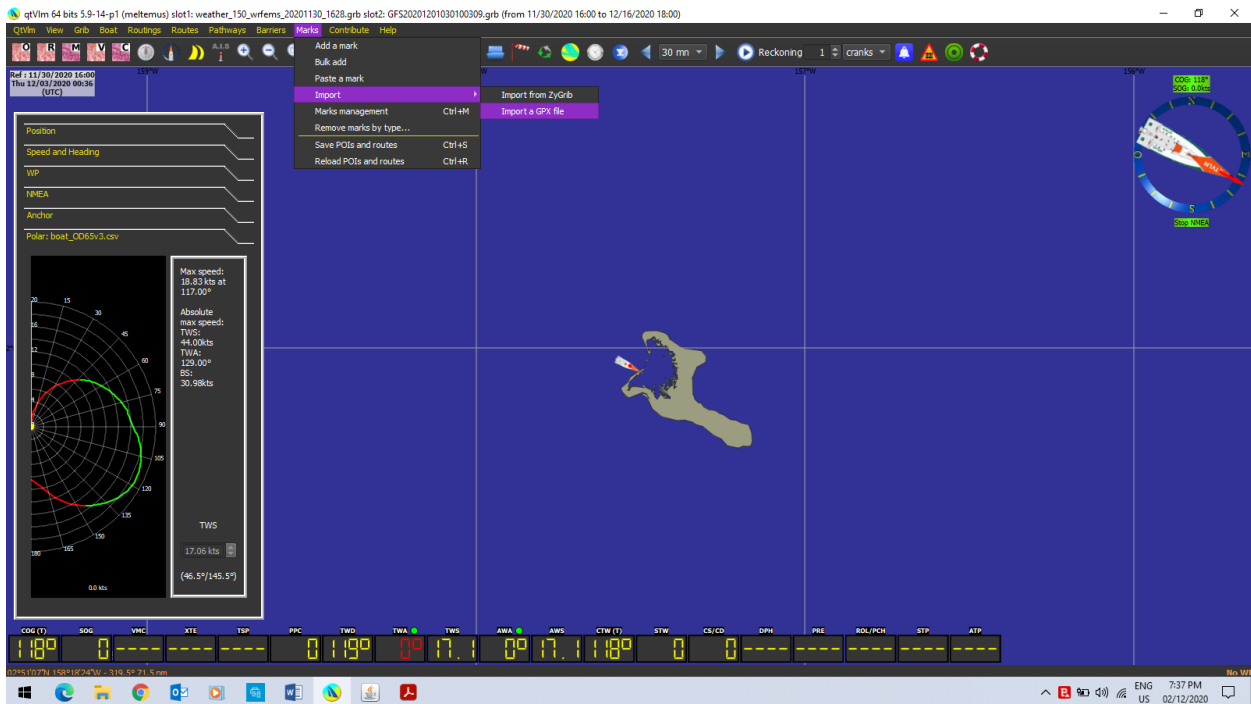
qtVlm 64 bits 5.9-14-p1 (meltemus) slot1: weather_150_wrfems_20201130_1628.grb slot2: GFS20201201030100309.grb (from 11/30/2020 16:00 to 12/16/2020 18:00)

QtVlm View Grib Boat Routings Routes Pathways Barriers Marks Contribute Help

O R M V C

30 mn Reckoning 1 cranks

Add a mark
Bulk add
Paste a mark
Import
Marks management Ctrl+M
Remove marks by type...
Save POIs and routes Ctrl+S
Reload POIs and routes Ctrl+R

Import from ZyGrib
Import a GPX file

Ref : 11/30/2020 16:00
Thu 12/03/2020 00:36
(UTC)

159°W 157°W 156°W

COG: 118°
SOG: 0.0kts

Stop NMEA

Position
Speed and Heading
WP
NMEA
Anchor
Polar: boat_OD65v3.csv

20 15 30 45 60 75 90 105 120 135 150 165 180 16 12 8 4

0.0 kts

Max speed:
18.83 kts at
117.00°

Absolute
max speed:
TWS:
44.00kts
TWA:
129.00°
BS:
30.98kts

TWS
17.06 kts
(46.5°/145.5°)

| COG (T) | SOG | VMC | XTE | TSP | PPC | TWD | TWA | TWS | AWA | AWS | CTW (T) | STW | CS/CD | DPH | PRE | ROL/PCH | STP | ATP |
|---|---|---|---|---|---|---|---|---|---|---|---|---|---|---|---|---|---|---|
| 118° | 0 | ---- | ---- | ---- | 0 | 118° | 0° | 17.1 | 0° | 17.1 | 118° | 0 | 0 | ---- | ---- | ---- | ---- | ---- |

02°51'07"N 158°18'24"W - 319.5 71.5 nm

No W

ENG US 7:37 PM 02/12/2020